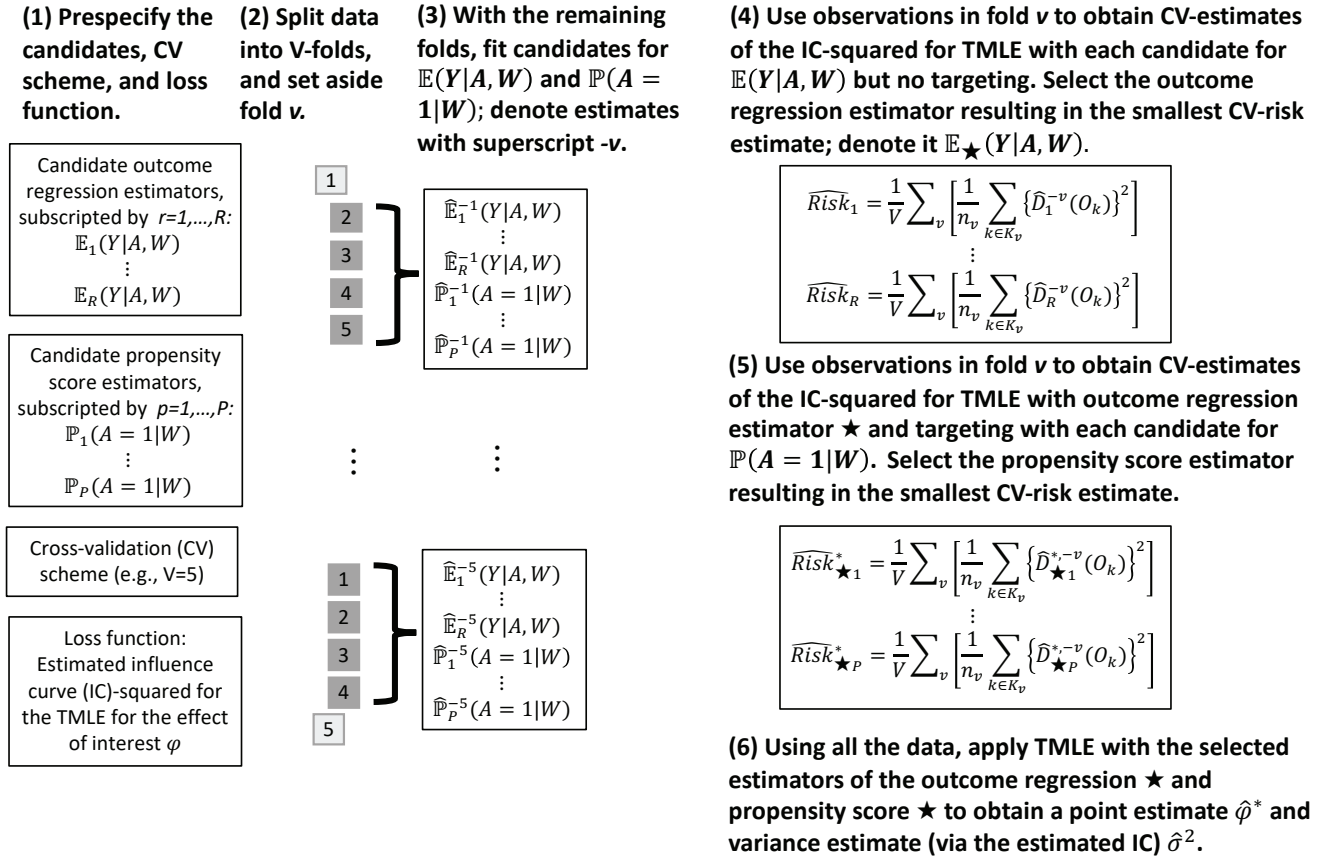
(1) Prespecify the candidates, CV scheme, and loss function.

Candidate outcome regression estimators, subscripted by r=1,…,R:
$\mathbb{E}_1(Y|A,W)$
⋮
$\mathbb{E}_R(Y|A,W)$

Candidate propensity score estimators, subscripted by p=1,…,P:
$\mathbb{P}_1(A=1|W)$
⋮
$\mathbb{P}_P(A=1|W)$

Cross-validation (CV) scheme (e.g., V=5)

Loss function: Estimated influence curve (IC)-squared for the TMLE for the effect of interest $\varphi$

(2) Split data into V-folds, and set aside fold v.

1
2
3
4
5

⋮

1
2
3
4
5

(3) With the remaining folds, fit candidates for $\mathbb{E}(Y|A,W)$ and $\mathbb{P}(A=1|W)$; denote estimates with superscript -v.

$\hat{\mathbb{E}}_1^{-1}(Y|A,W)$
⋮
$\hat{\mathbb{E}}_R^{-1}(Y|A,W)$
$\hat{\mathbb{P}}_1^{-1}(A=1|W)$
⋮
$\hat{\mathbb{P}}_P^{-1}(A=1|W)$

⋮

$\hat{\mathbb{E}}_1^{-5}(Y|A,W)$
⋮
$\hat{\mathbb{E}}_R^{-5}(Y|A,W)$
$\hat{\mathbb{P}}_1^{-5}(A=1|W)$
⋮
$\hat{\mathbb{P}}_P^{-5}(A=1|W)$

(4) Use observations in fold v to obtain CV-estimates of the IC-squared for TMLE with each candidate for $\mathbb{E}(Y|A,W)$ but no targeting. Select the outcome regression estimator resulting in the smallest CV-risk estimate; denote it $\mathbb{E}_\star(Y|A,W)$.

$\widehat{Risk}_1 = \frac{1}{V}\sum_v \left[\frac{1}{n_v}\sum_{k\in K_v}\left\{\hat{D}_1^{-v}(O_k)\right\}^2\right]$
⋮
$\widehat{Risk}_R = \frac{1}{V}\sum_v \left[\frac{1}{n_v}\sum_{k\in K_v}\left\{\hat{D}_R^{-v}(O_k)\right\}^2\right]$

(5) Use observations in fold v to obtain CV-estimates of the IC-squared for TMLE with outcome regression estimator ★ and targeting with each candidate for $\mathbb{P}(A=1|W)$. Select the propensity score estimator resulting in the smallest CV-risk estimate.

$\widehat{Risk}^*_{\star 1} = \frac{1}{V}\sum_v \left[\frac{1}{n_v}\sum_{k\in K_v}\left\{\hat{D}_{\star 1}^{*,-v}(O_k)\right\}^2\right]$
⋮
$\widehat{Risk}^*_{\star P} = \frac{1}{V}\sum_v \left[\frac{1}{n_v}\sum_{k\in K_v}\left\{\hat{D}_{\star P}^{*,-v}(O_k)\right\}^2\right]$

(6) Using all the data, apply TMLE with the selected estimators of the outcome regression ★ and propensity score ★ to obtain a point estimate $\hat{\varphi}^*$ and variance estimate (via the estimated IC) $\hat{\sigma}^2$.